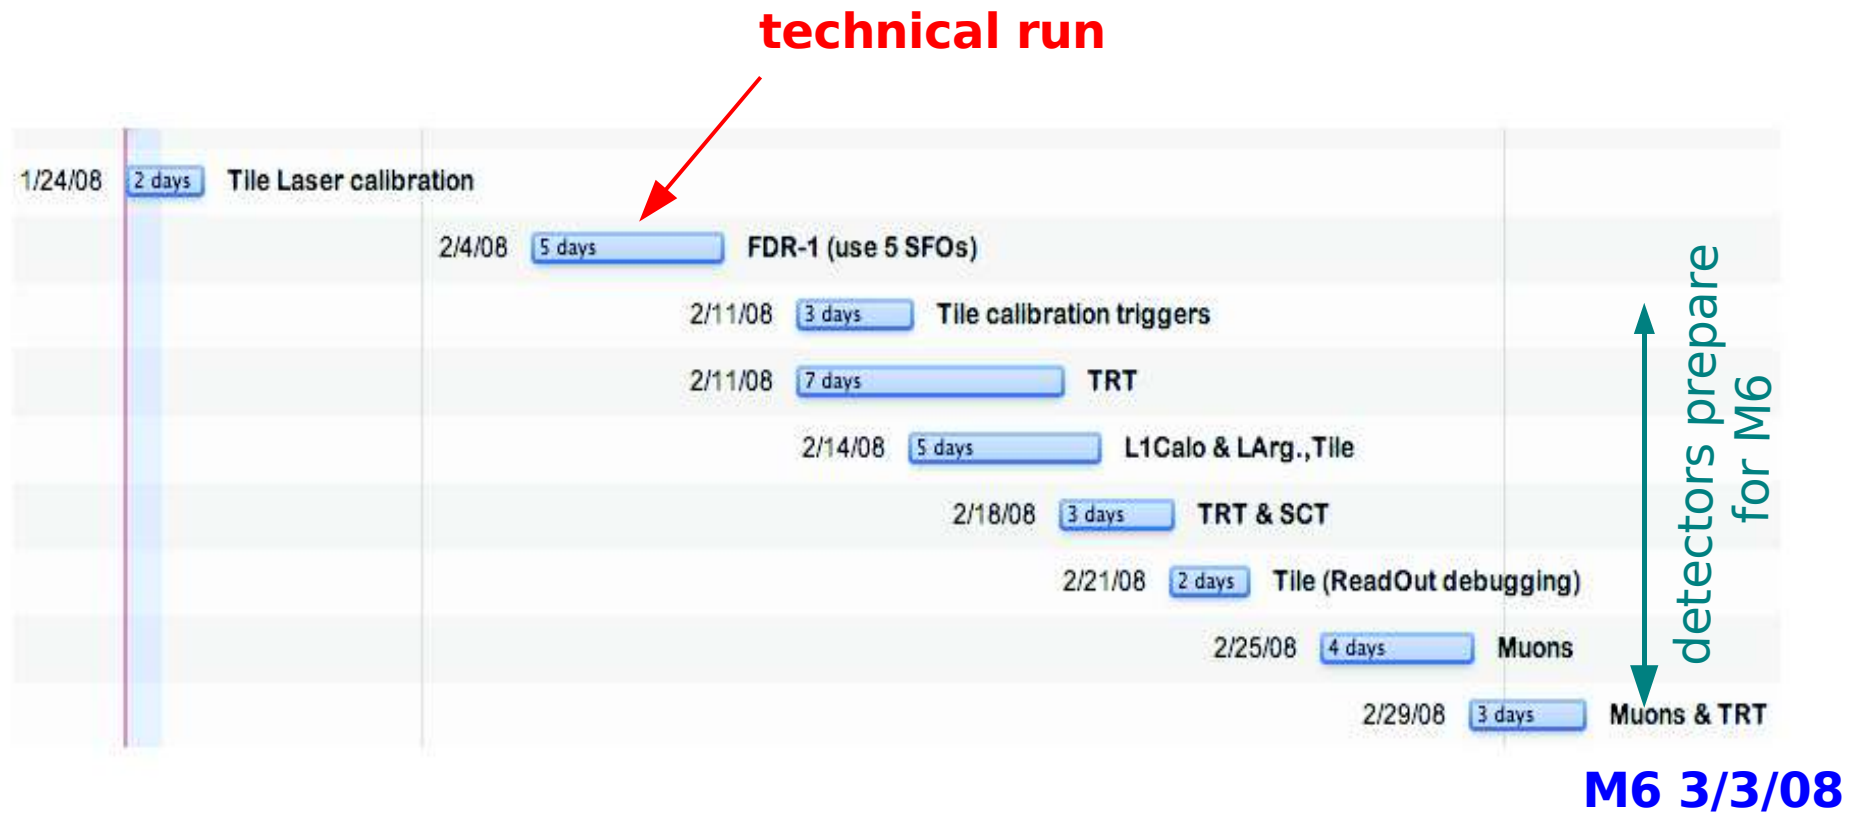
technical run

1/24/08 2 days Tile Laser calibration

2/4/08 5 days FDR-1 (use 5 SFOs)

2/11/08 3 days Tile calibration triggers

2/11/08 7 days TRT

2/14/08 5 days L1Calo & LArg.,Tile

2/18/08 3 days TRT & SCT

2/21/08 2 days Tile (ReadOut debugging)

2/25/08 4 days Muons

2/29/08 3 days Muons & TRT

detectors prepare for M6

M6 3/3/08